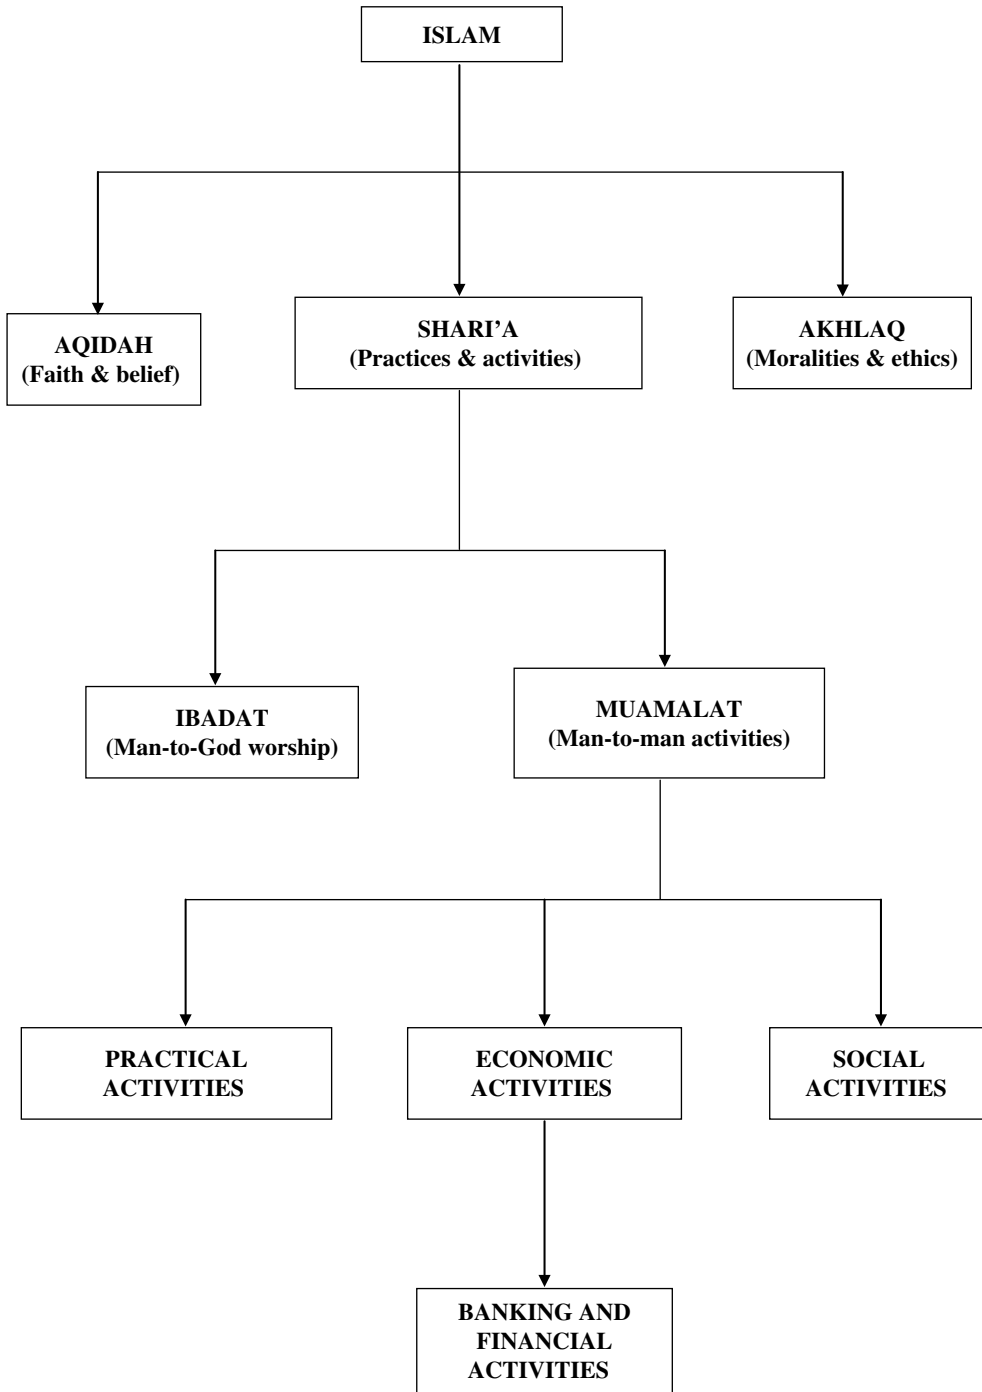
ISLAM

AQIDAH
(Faith & belief)

SHARI'A
(Practices & activities)

AKHLAQ
(Moralities & ethics)

IBADAT
(Man-to-God worship)

MUAMALAT
(Man-to-man activities)

PRACTICAL ACTIVITIES

ECONOMIC ACTIVITIES

SOCIAL ACTIVITIES

BANKING AND FINANCIAL ACTIVITIES